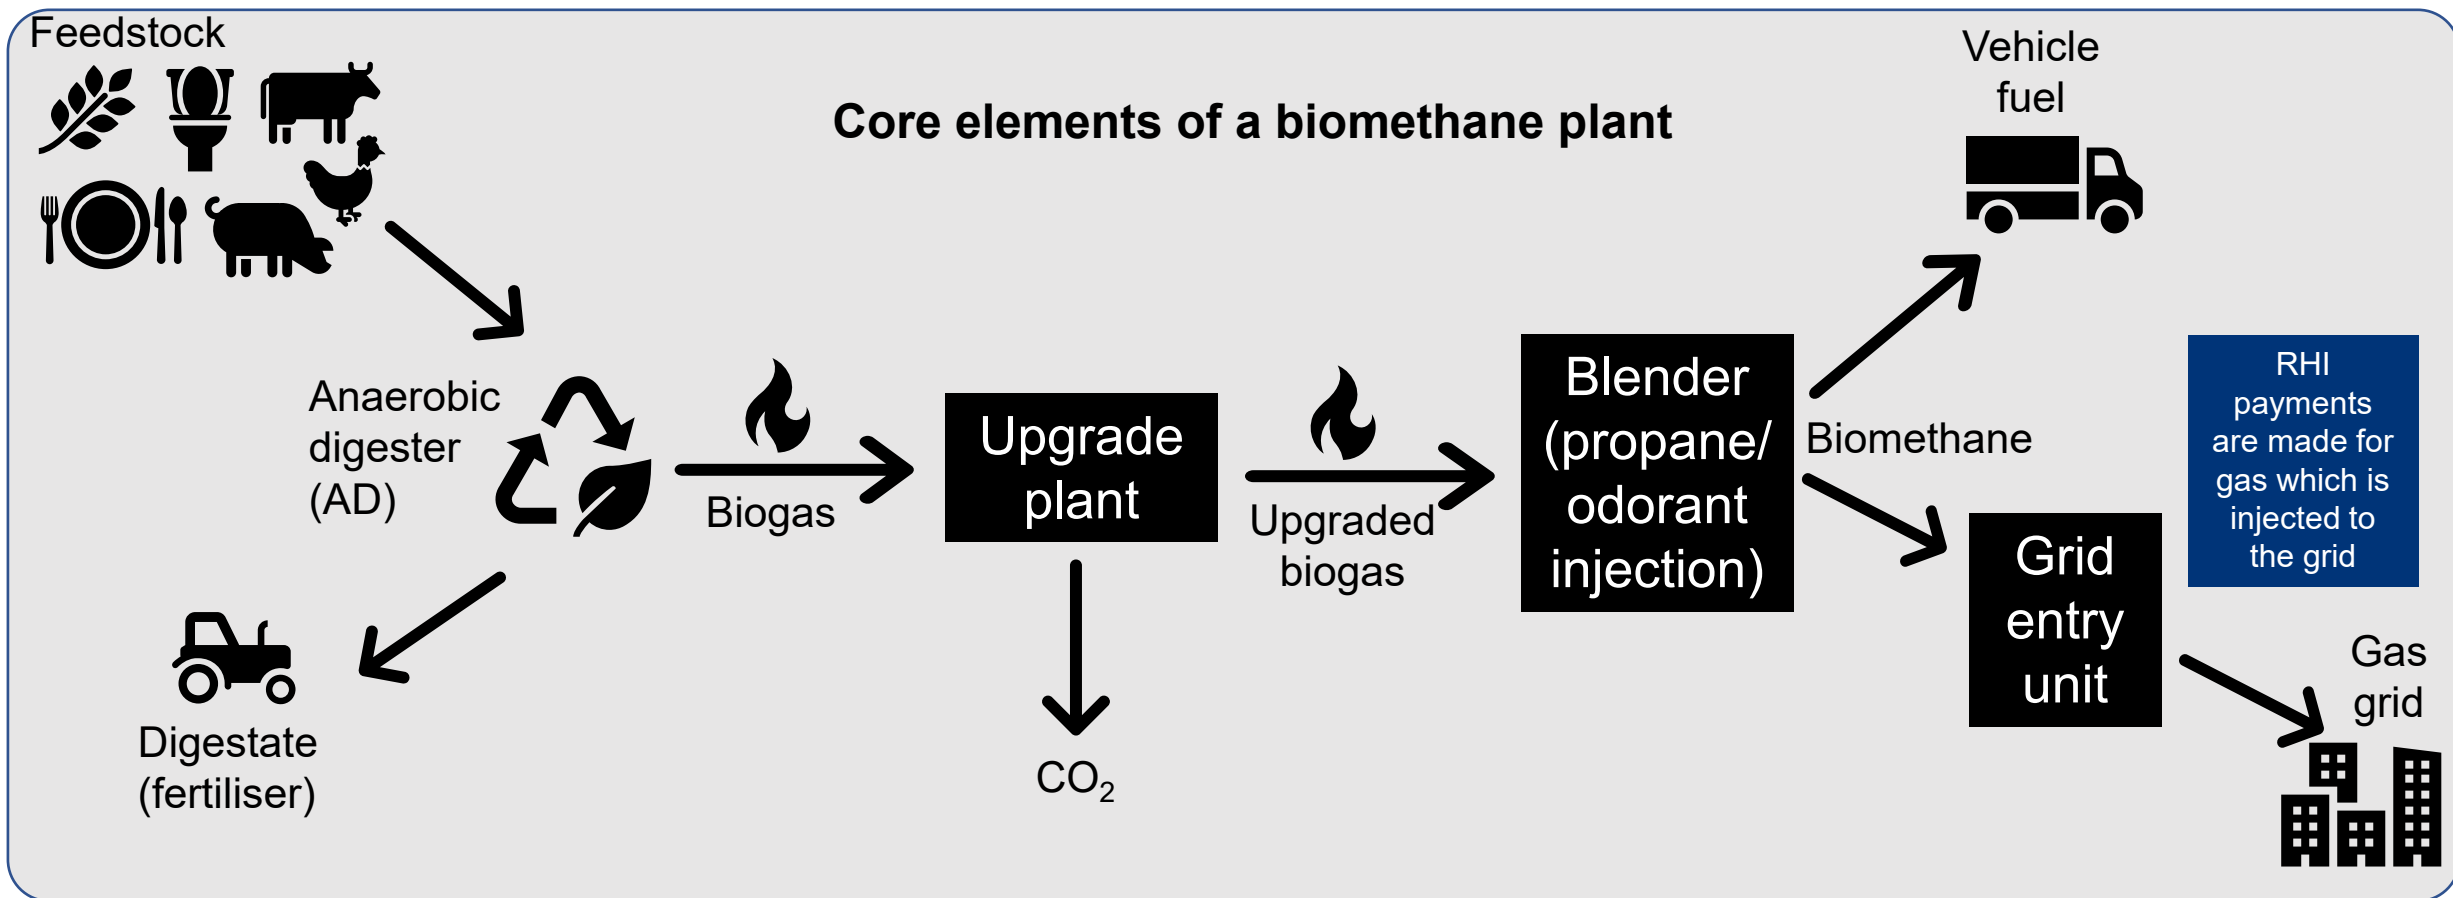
Feedstock

Core elements of a biomethane plant

Vehicle fuel

Anaerobic digester (AD)

Biogas

Upgrade plant

Upgraded biogas

Blender (propane/ odorant injection)

Biomethane

RHI payments are made for gas which is injected to the grid

Grid entry unit

Gas grid

Digestate (fertiliser)

$CO_2$